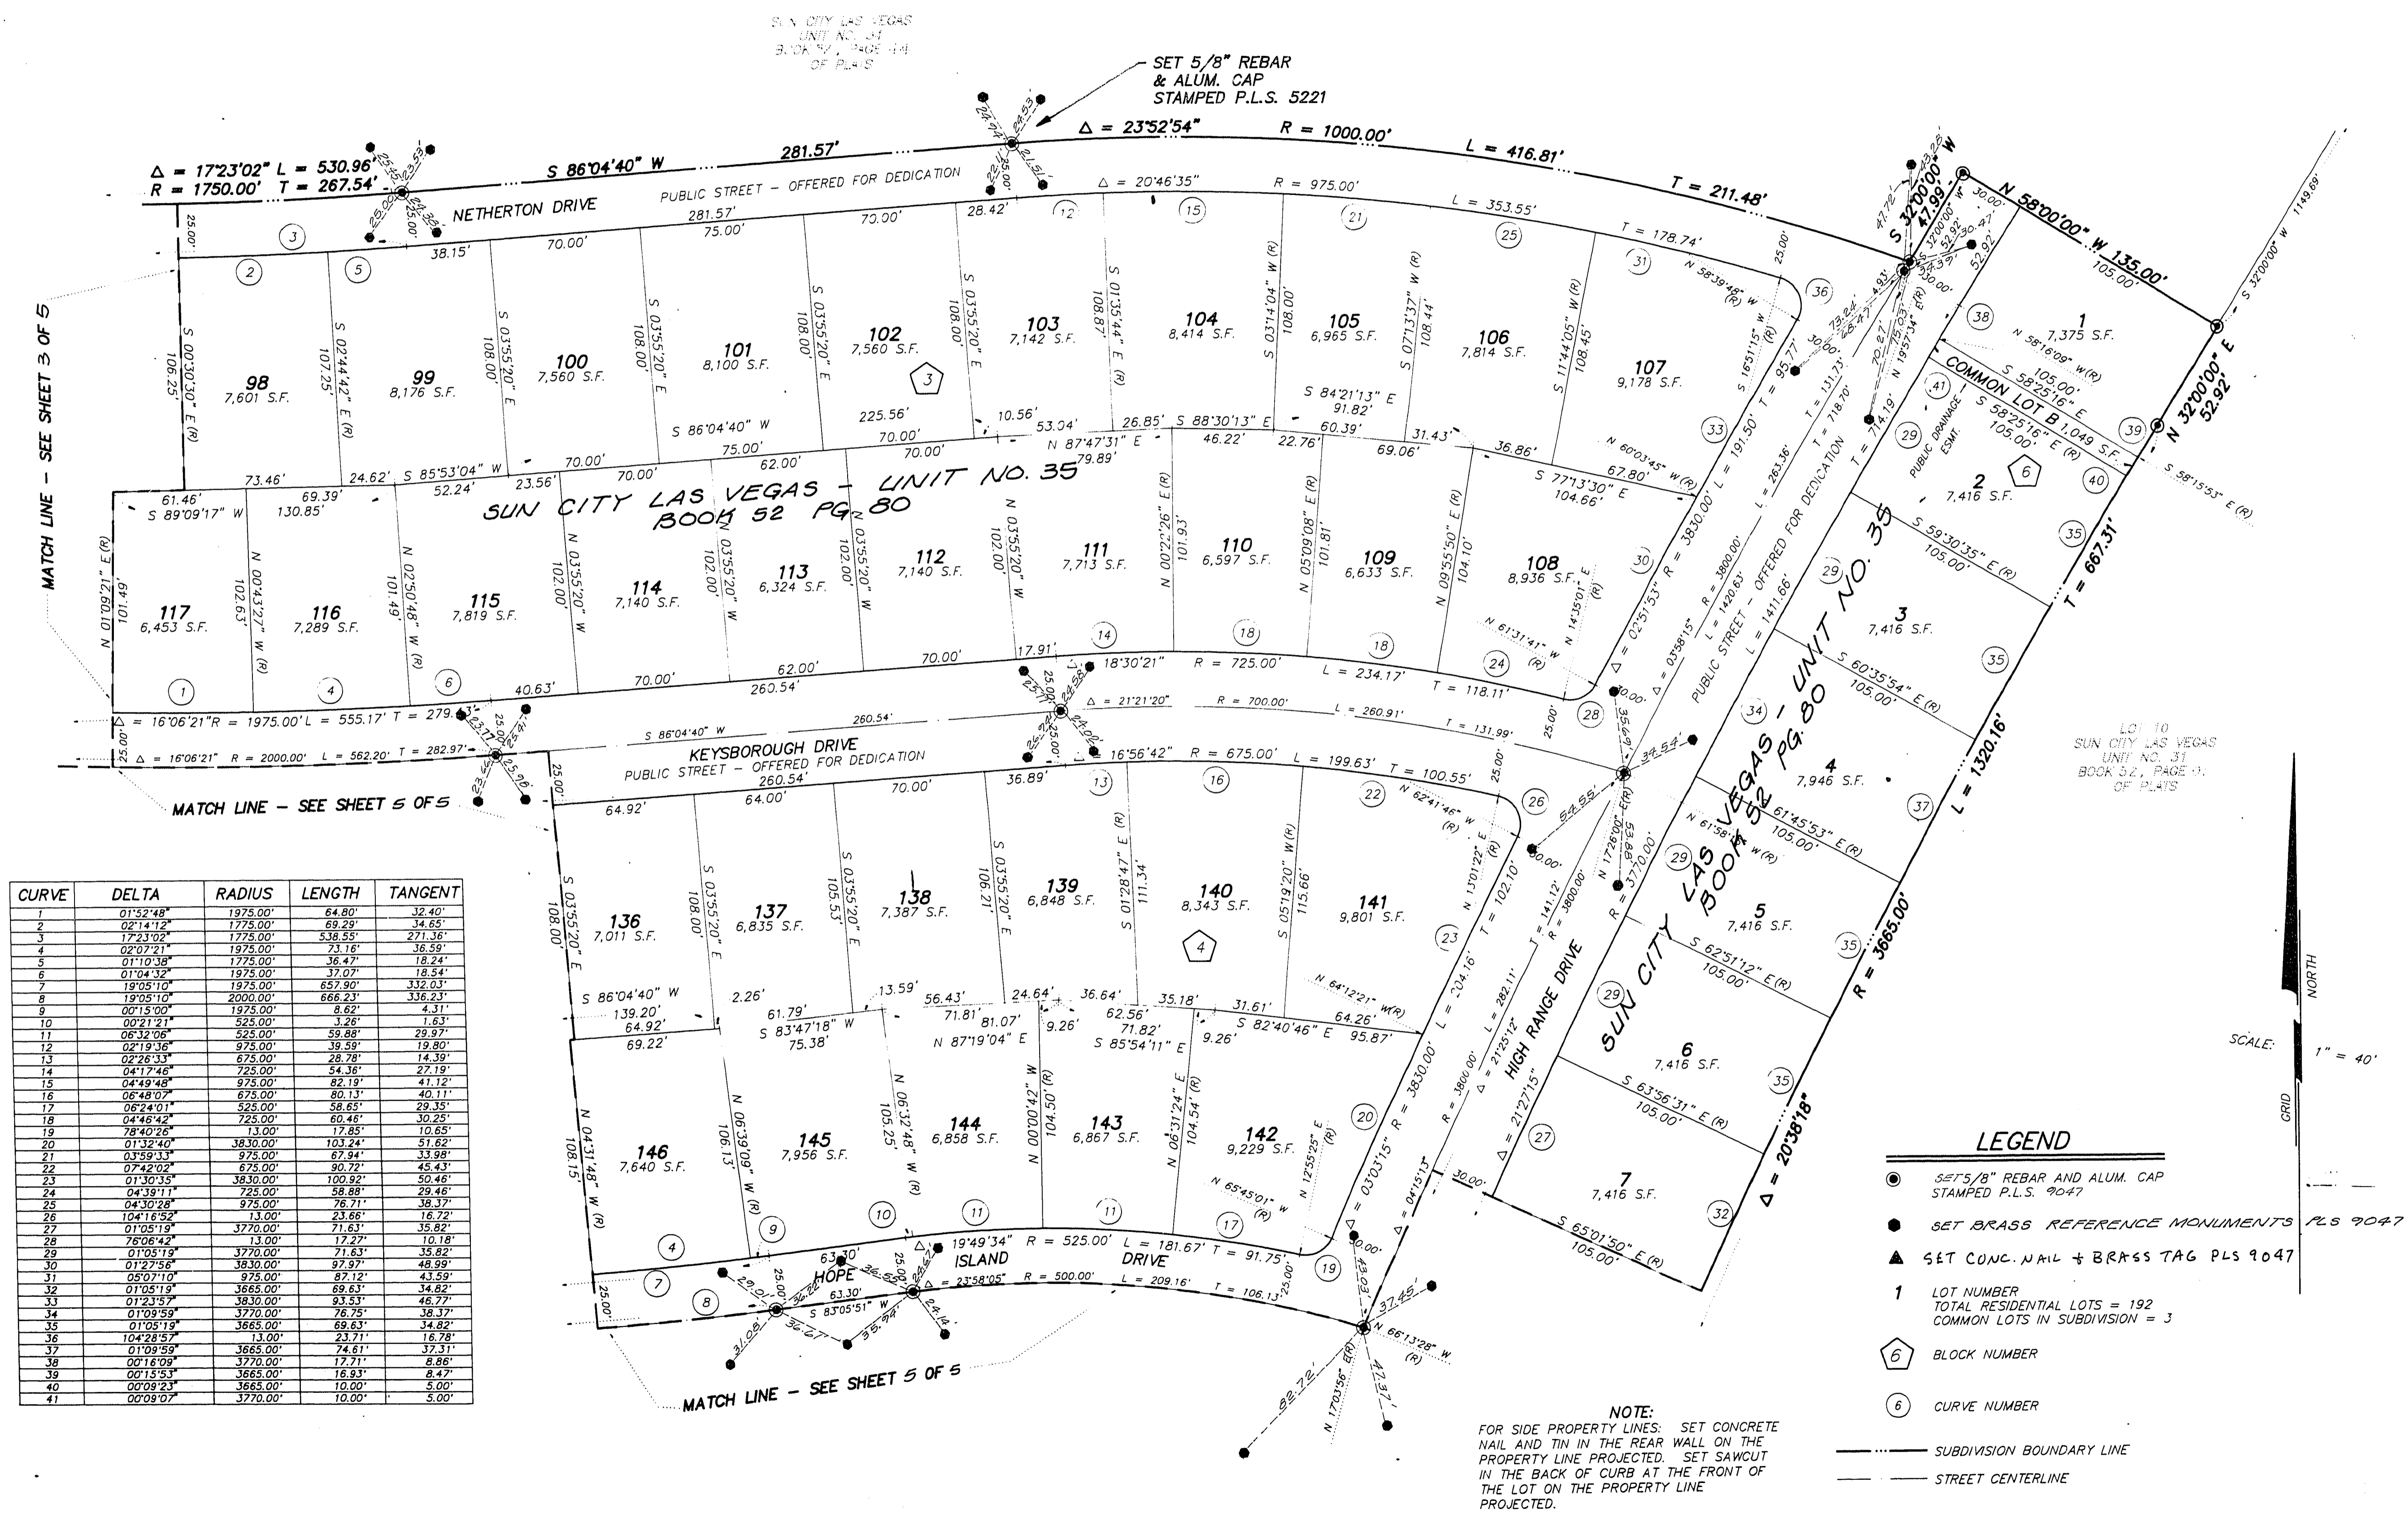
SUN CITY LAS VEGAS UNIT NO. 34 BOOK 52, PAGE 44 OF PLATS

SET 5/8" REBAR & ALUM. CAP STAMPED P.L.S. 5221

$\Delta$ = 23°52'54" R = 1000.00' L = 416.81' T = 211.48'

$\Delta$ = 17°23'02" L = 530.96' R = 1750.00' T = 267.54'

S 86°04'40" W 281.57'

NETHERTON DRIVE

PUBLIC STREET - OFFERED FOR DEDICATION

$\Delta$ = 20°46'35" R = 975.00' L = 353.55' T = 178.74'

S 32°00'00" W 47.99'

N 58°00'00" W 135.00'

N 32°00'00" E 52.92'

SUN CITY LAS VEGAS - UNIT NO. 35 BOOK 52 PG. 80

COMMON LOT B 1,049 S.F.

PUBLIC DRAINAGE ESMT.

PUBLIC STREET - OFFERED FOR DEDICATION

98 7,601 S.F.
99 8,176 S.F.
100 7,560 S.F.
101 8,100 S.F.
102 7,560 S.F.
103 7,142 S.F.
104 8,414 S.F.
105 6,965 S.F.
106 7,814 S.F.
107 9,178 S.F.
108 8,936 S.F.
109 6,633 S.F.
110 6,597 S.F.
111 7,713 S.F.
112 7,140 S.F.
113 6,324 S.F.
114 7,140 S.F.
115 7,819 S.F.
116 7,289 S.F.
117 6,453 S.F.
1 7,375 S.F.
2 7,416 S.F.
3 7,416 S.F.
4 7,946 S.F.
5 7,416 S.F.
6 7,416 S.F.
7 7,416 S.F.

MATCH LINE - SEE SHEET 3 OF 5

$\Delta$ = 16°06'21" R = 1975.00' L = 555.17' T = 279.43'

$\Delta$ = 16°06'21" R = 2000.00' L = 562.20' T = 282.97'

KEYSBOROUGH DRIVE

PUBLIC STREET - OFFERED FOR DEDICATION

$\Delta$ = 21°21'20" R = 700.00' L = 260.91' T = 131.99'

$\Delta$ = 16°56'42" R = 675.00' L = 199.63' T = 100.55'

18°30'21" R = 725.00' L = 234.17' T = 118.11'

MATCH LINE - SEE SHEET 5 OF 5

LOT 10 SUN CITY LAS VEGAS UNIT NO. 31 BOOK 52, PAGE 9 OF PLATS

L = 1320.16'

T = 667.31'

R = 3665.00'

$\Delta$ = 20°38'18"

HIGH RANGE DRIVE

136 7,011 S.F.
137 6,835 S.F.
138 7,387 S.F.
139 6,848 S.F.
140 8,343 S.F.
141 9,801 S.F.
142 9,229 S.F.
143 6,867 S.F.
144 6,858 S.F.
145 7,956 S.F.
146 7,640 S.F.

19°49'34" R = 525.00' L = 181.67' T = 91.75'

HOPE ISLAND DRIVE

$\Delta$ = 23°58'05" R = 500.00' L = 209.16' T = 106.13'

MATCH LINE - SEE SHEET 5 OF 5

| CURVE | DELTA | RADIUS | LENGTH | TANGENT |
|---|---|---|---|---|
| 1 | 01°52'48" | 1975.00' | 64.80' | 32.40' |
| 2 | 02°14'12" | 1775.00' | 69.29' | 34.65' |
| 3 | 17°23'02" | 1775.00' | 538.55' | 271.36' |
| 4 | 02°07'21" | 1975.00' | 73.16' | 36.59' |
| 5 | 01°10'38" | 1775.00' | 36.47' | 18.24' |
| 6 | 01°04'32" | 1975.00' | 37.07' | 18.54' |
| 7 | 19°05'10" | 1975.00' | 657.90' | 332.03' |
| 8 | 19°05'10" | 2000.00' | 666.23' | 336.23' |
| 9 | 00°15'00" | 1975.00' | 8.62' | 4.31' |
| 10 | 00°21'21" | 525.00' | 3.26' | 1.63' |
| 11 | 06°32'06" | 525.00' | 59.88' | 29.97' |
| 12 | 02°19'36" | 975.00' | 39.59' | 19.80' |
| 13 | 02°26'33" | 675.00' | 28.78' | 14.39' |
| 14 | 04°17'46" | 725.00' | 54.36' | 27.19' |
| 15 | 04°49'48" | 975.00' | 82.19' | 41.12' |
| 16 | 06°48'07" | 675.00' | 80.13' | 40.11' |
| 17 | 06°24'01" | 525.00' | 58.65' | 29.35' |
| 18 | 04°46'42" | 725.00' | 60.46' | 30.25' |
| 19 | 78°40'26" | 13.00' | 17.85' | 10.65' |
| 20 | 01°32'40" | 3830.00' | 103.24' | 51.62' |
| 21 | 03°59'33" | 975.00' | 67.94' | 33.98' |
| 22 | 07°42'02" | 675.00' | 90.72' | 45.43' |
| 23 | 01°30'35" | 3830.00' | 100.92' | 50.46' |
| 24 | 04°39'11" | 725.00' | 58.88' | 29.46' |
| 25 | 04°30'28" | 975.00' | 76.71' | 38.37' |
| 26 | 104°16'52" | 13.00' | 23.66' | 16.72' |
| 27 | 01°05'19" | 3770.00' | 71.63' | 35.82' |
| 28 | 76°06'42" | 13.00' | 17.27' | 10.18' |
| 29 | 01°05'19" | 3770.00' | 71.63' | 35.82' |
| 30 | 01°27'56" | 3830.00' | 97.97' | 48.99' |
| 31 | 05°07'10" | 975.00' | 87.12' | 43.59' |
| 32 | 01°05'19" | 3665.00' | 69.63' | 34.82' |
| 33 | 01°23'57" | 3830.00' | 93.53' | 46.77' |
| 34 | 01°09'59" | 3770.00' | 76.75' | 38.37' |
| 35 | 01°05'19" | 3665.00' | 69.63' | 34.82' |
| 36 | 104°28'57" | 13.00' | 23.71' | 16.78' |
| 37 | 01°09'59" | 3665.00' | 74.61' | 37.31' |
| 38 | 00°16'09" | 3770.00' | 17.71' | 8.86' |
| 39 | 00°15'53" | 3665.00' | 16.93' | 8.47' |
| 40 | 00°09'23" | 3665.00' | 10.00' | 5.00' |
| 41 | 00°09'07" | 3770.00' | 10.00' | 5.00' |

NOTE:
FOR SIDE PROPERTY LINES: SET CONCRETE NAIL AND TIN IN THE REAR WALL ON THE PROPERTY LINE PROJECTED. SET SAWCUT IN THE BACK OF CURB AT THE FRONT OF THE LOT ON THE PROPERTY LINE PROJECTED.

LEGEND
SET 5/8" REBAR AND ALUM. CAP STAMPED P.L.S. 9047
SET BRASS REFERENCE MONUMENTS PLS 9047
SET CONC. NAIL & BRASS TAG PLS 9047
1 LOT NUMBER
TOTAL RESIDENTIAL LOTS = 192
COMMON LOTS IN SUBDIVISION = 3
6 BLOCK NUMBER
6 CURVE NUMBER
SUBDIVISION BOUNDARY LINE
STREET CENTERLINE

SCALE: 1" = 40'

GRID NORTH